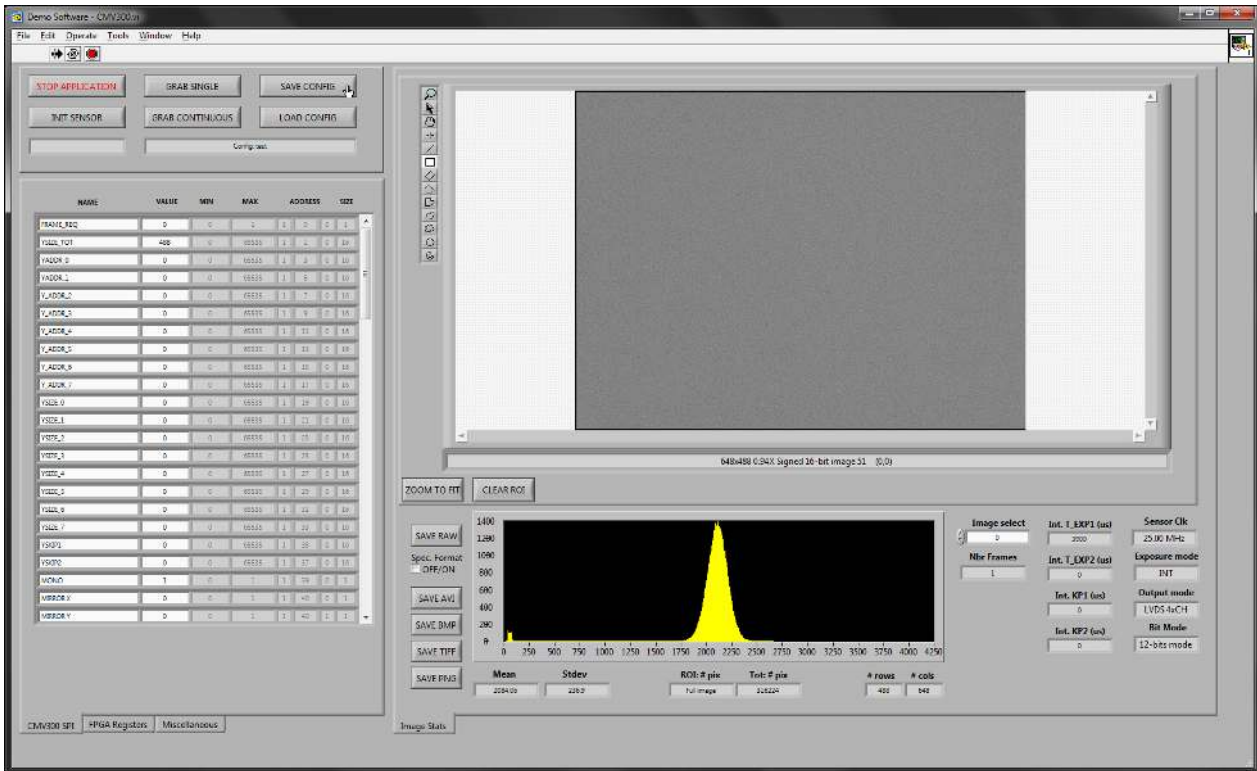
Demo Software - CMV300.vi

File Edit Operate Tools Window Help

STOP APPLICATION
GRAB SINGLE
SAVE CONFIG
INIT SENSOR
GRAB CONTINUOUS
LOAD CONFIG
Config set

| NAME | VALUE | MIN | MAX | ADDRESS | SIZE |
|---|---|---|---|---|---|
| FRAME_REQ | 0 | 0 | 1 | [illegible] | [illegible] |
| YSIZE_TOT | 488 | 0 | 65535 | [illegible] | 16 |
| YADDR 0 | 0 | 0 | 65535 | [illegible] | 16 |
| YADDR_1 | 0 | 0 | 65535 | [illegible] | 16 |
| Y_ADDR_2 | 0 | 0 | 65535 | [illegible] | 16 |
| Y_ADDR_3 | 0 | 0 | 65535 | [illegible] | 16 |
| Y_ADDR_4 | 0 | 0 | 65535 | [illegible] | 16 |
| Y_ADDR_5 | 0 | 0 | 65535 | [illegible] | 16 |
| Y_ADDR_6 | 0 | 0 | 65535 | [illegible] | 16 |
| Y_ADDR_7 | 0 | 0 | 65535 | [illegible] | 16 |
| YSIZE 0 | 0 | 0 | 65535 | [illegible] | 16 |
| YSIZE_1 | 0 | 0 | 65535 | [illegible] | 16 |
| YSIZE_2 | 0 | 0 | 65535 | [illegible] | 16 |
| YSIZE_3 | 0 | 0 | 65535 | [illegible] | 16 |
| YSIZE_4 | 0 | 0 | 65535 | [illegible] | 16 |
| YSIZE_5 | 0 | 0 | 65535 | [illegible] | 16 |
| YSIZE_6 | 0 | 0 | 65535 | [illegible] | 16 |
| YSIZE 7 | 0 | 0 | 65535 | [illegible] | 16 |
| YSKIP1 | 0 | 0 | 65535 | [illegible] | 16 |
| YSKIP2 | 0 | 0 | 65535 | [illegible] | 16 |
| MONO | 1 | 0 | 1 | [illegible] | 1 |
| MIRROR X | 0 | 0 | 1 | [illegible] | 1 |
| MIRROR Y | 0 | 0 | 1 | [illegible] | 1 |

CMV300 SPI | FPGA Registers | Miscellaneous

648x488 0.94X Signed 16-bit image 51 (0,0)

ZOOM TO FIT
CLEAR ROI

SAVE RAW
Spec. Format
OFF/ON
SAVE AVI
SAVE BMP
SAVE TIFF
SAVE PNG

1400 1200 1000 800 600 400 200 0
0 250 500 750 1000 1250 1500 1750 2000 2250 2500 2750 3000 3250 3500 3750 4000 4250

Mean 2084.05
Stdev 236.0
ROI: # pix Full image
Tot: # pix 316224
# rows 488
# cols 648

Image select 0
Nbr Frames 1
Int. T_EXP1 (us) 2000
Int. T_EXP2 (us) 0
Int. KP1 (us) 0
Int. KP2 (us) 0
Sensor Clk 25.00 MHz
Exposure mode INT
Output mode LVDS 4xCH
Bit Mode 12-bits mode

Image Stats